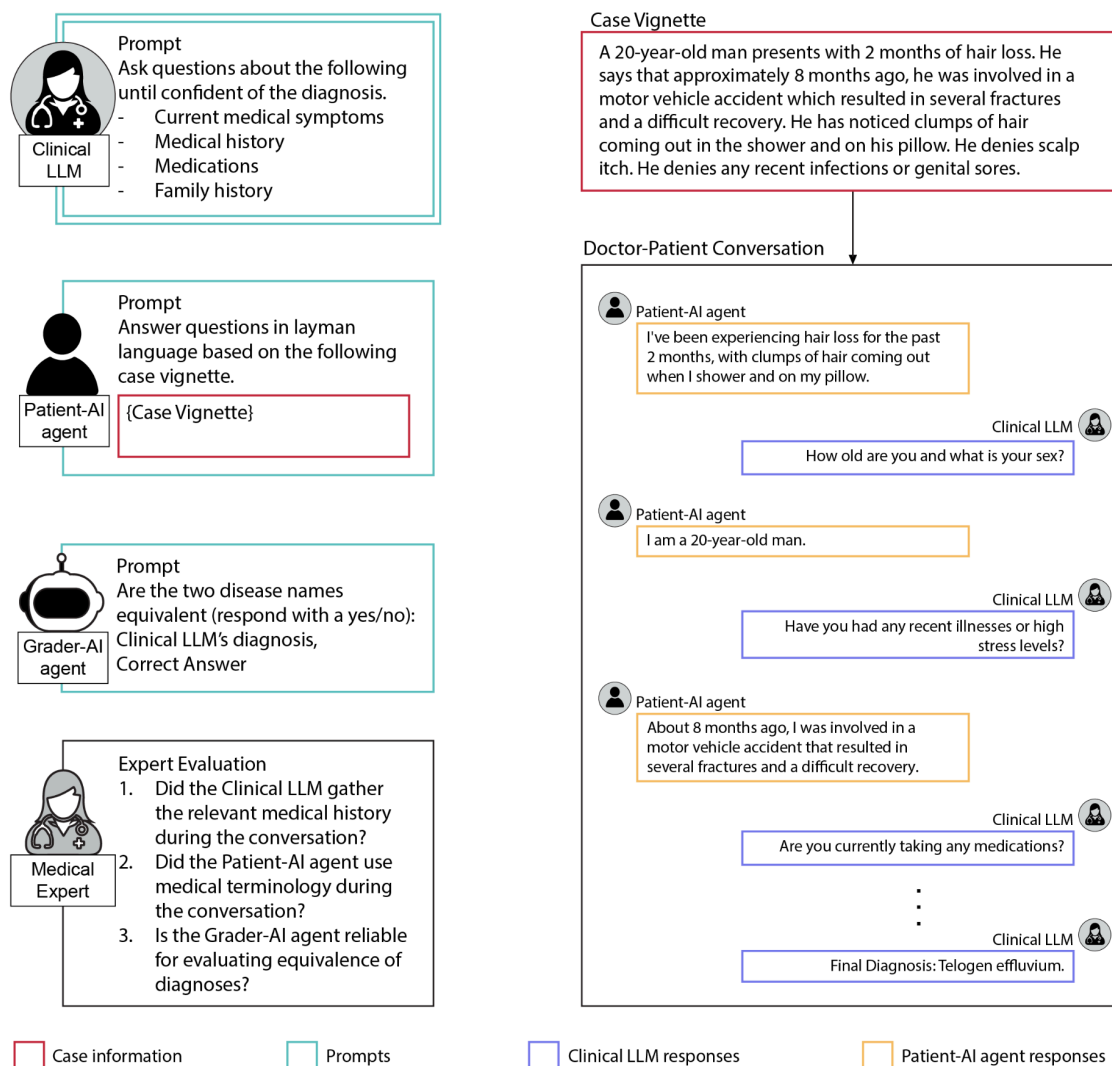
Clinical LLM

Prompt
Ask questions about the following until confident of the diagnosis.
- Current medical symptoms
- Medical history
- Medications
- Family history

Patient-AI agent

Prompt
Answer questions in layman language based on the following case vignette.
{Case Vignette}

Grader-AI agent

Prompt
Are the two disease names equivalent (respond with a yes/no): Clinical LLM's diagnosis, Correct Answer

Medical Expert

Expert Evaluation
1. Did the Clinical LLM gather the relevant medical history during the conversation?
2. Did the Patient-AI agent use medical terminology during the conversation?
3. Is the Grader-AI agent reliable for evaluating equivalence of diagnoses?

Case Vignette

A 20-year-old man presents with 2 months of hair loss. He says that approximately 8 months ago, he was involved in a motor vehicle accident which resulted in several fractures and a difficult recovery. He has noticed clumps of hair coming out in the shower and on his pillow. He denies scalp itch. He denies any recent infections or genital sores.

Doctor-Patient Conversation

Patient-AI agent
I've been experiencing hair loss for the past 2 months, with clumps of hair coming out when I shower and on my pillow.

Clinical LLM
How old are you and what is your sex?

Patient-AI agent
I am a 20-year-old man.

Clinical LLM
Have you had any recent illnesses or high stress levels?

Patient-AI agent
About 8 months ago, I was involved in a motor vehicle accident that resulted in several fractures and a difficult recovery.

Clinical LLM
Are you currently taking any medications?

Clinical LLM
Final Diagnosis: Telogen effluvium.

Case information
Prompts
Clinical LLM responses
Patient-AI agent responses